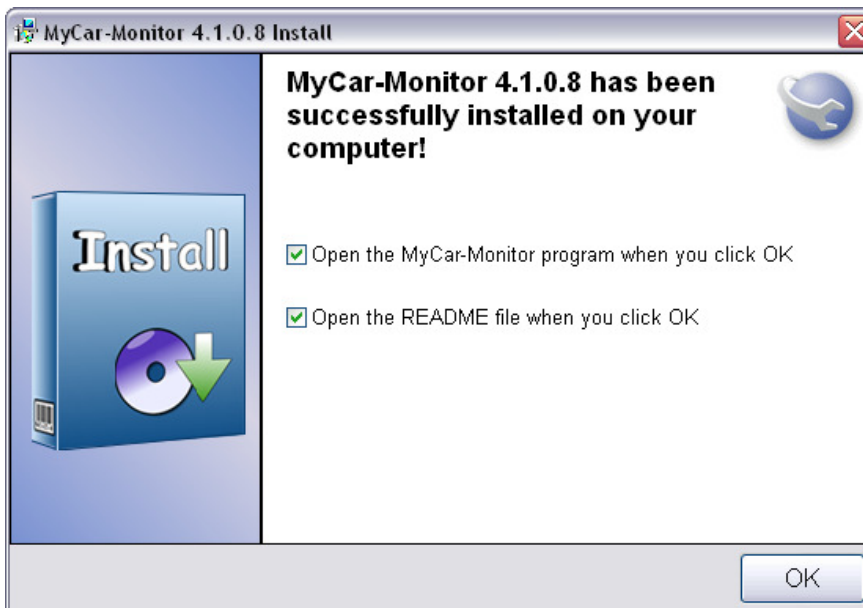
MyCar-Monitor 4.1.0.8 Install

Install

MyCar-Monitor 4.1.0.8 has been successfully installed on your computer!

Open the MyCar-Monitor program when you click OK

Open the README file when you click OK

OK